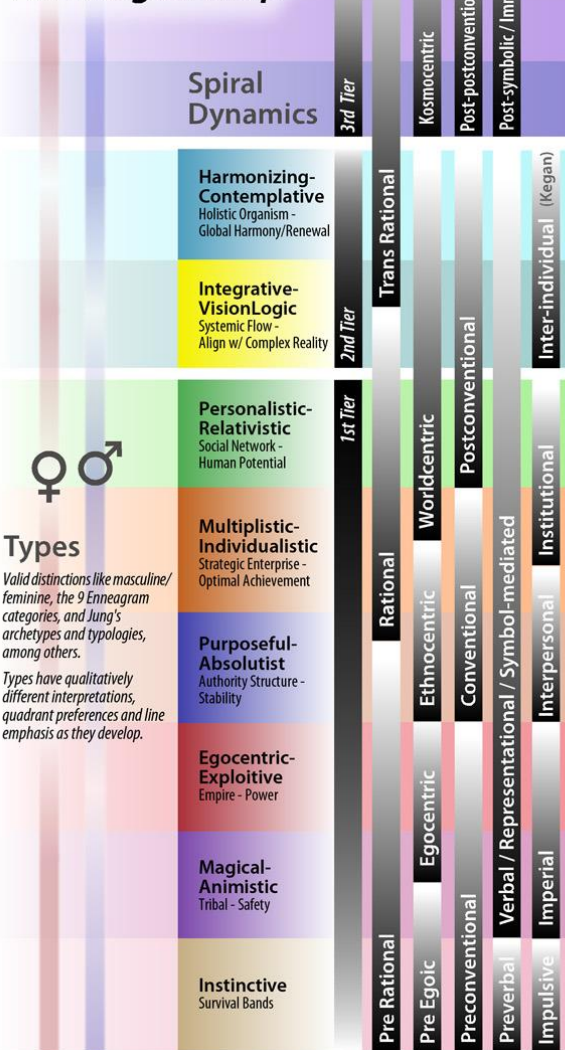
Spiral Dynamics

3rd Tier

Kosmocentric

Post-postconventional

Post-symbolic / Im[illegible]

Harmonizing-Contemplative
Holistic Organism - Global Harmony/Renewal

Integrative-VisionLogic
Systemic Flow - Align w/ Complex Reality

2nd Tier

Trans Rational

Postconventional

Inter-individual (Kegan)

Personalistic-Relativistic
Social Network - Human Potential

1st Tier

Worldcentric

♀♂

Types
Valid distinctions like masculine/feminine, the 9 Enneagram categories, and Jung's archetypes and typologies, among others.

Types have qualitatively different interpretations, quadrant preferences and line emphasis as they develop.

Multiplistic-Individualistic
Strategic Enterprise - Optimal Achievement

Institutional

Purposeful-Absolutist
Authority Structure - Stability

Rational

Ethnocentric

Conventional

Interpersonal

Verbal / Representational / Symbol-mediated

Egocentric-Exploitive
Empire - Power

Egocentric

Magical-Animistic
Tribal - Safety

Imperial

Instinctive
Survival Bands

Pre Rational

Pre Egoic

Preconventional

Preverbal

Impulsive